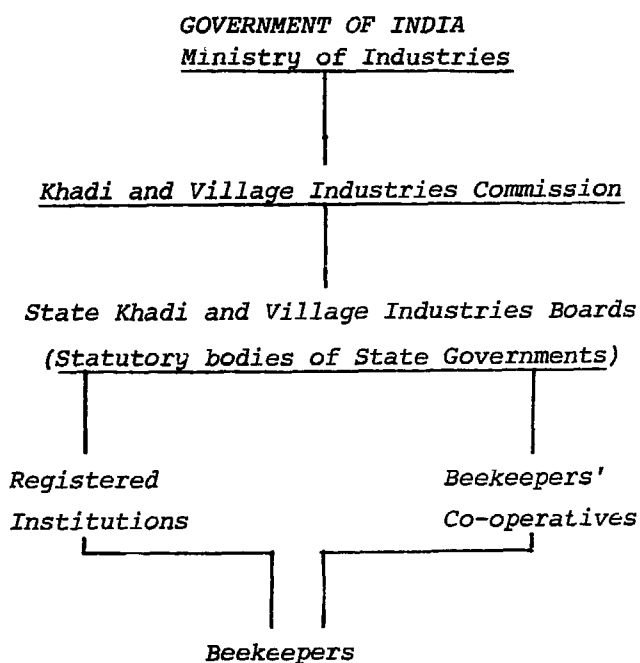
GOVERNMENT OF INDIA
Ministry of Industries

Khadi and Village Industries Commission

State Khadi and Village Industries Boards
(Statutory bodies of State Governments)

Registered Institutions

Beekeepers' Co-operatives

Beekeepers